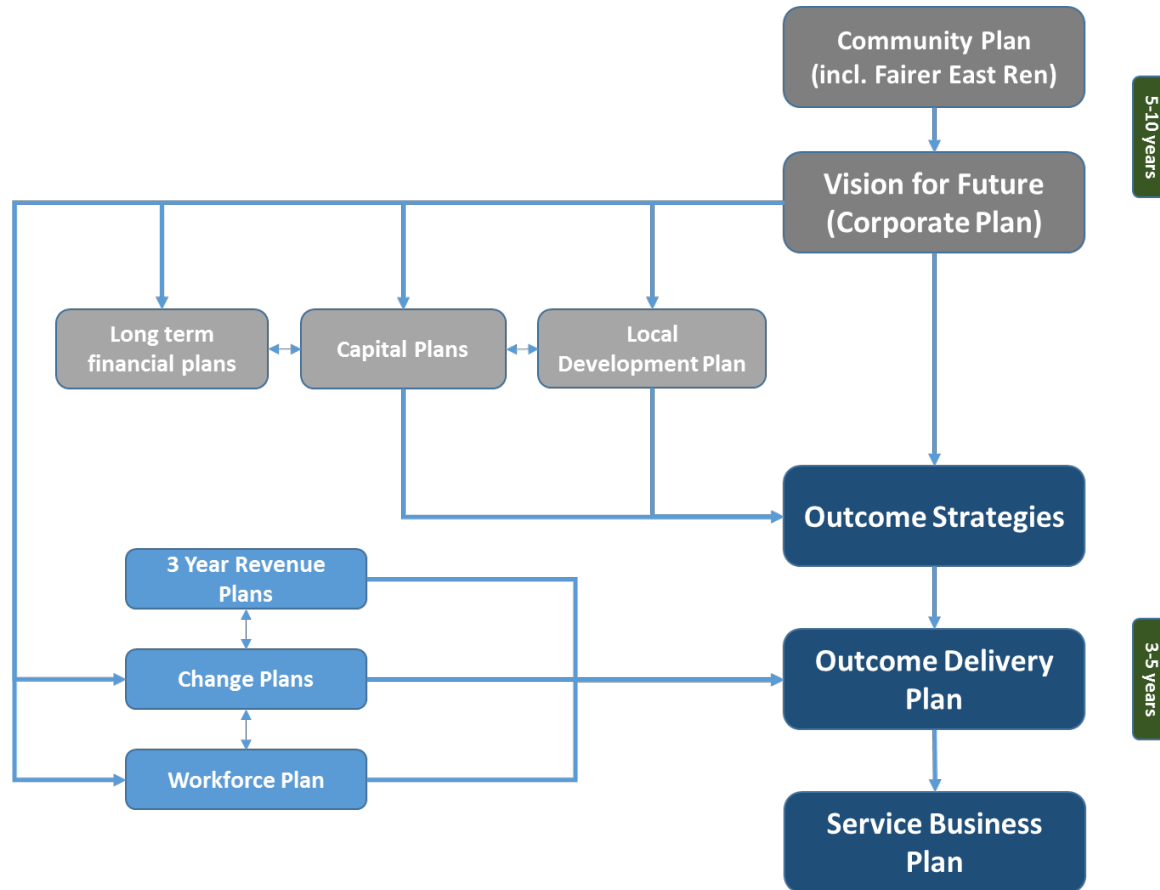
Community Plan (incl. Fairer East Ren)

5-10 years

Vision for Future (Corporate Plan)

Long term financial plans

Capital Plans

Local Development Plan

Outcome Strategies

3 Year Revenue Plans

Change Plans

Workforce Plan

Outcome Delivery Plan

3-5 years

Service Business Plan